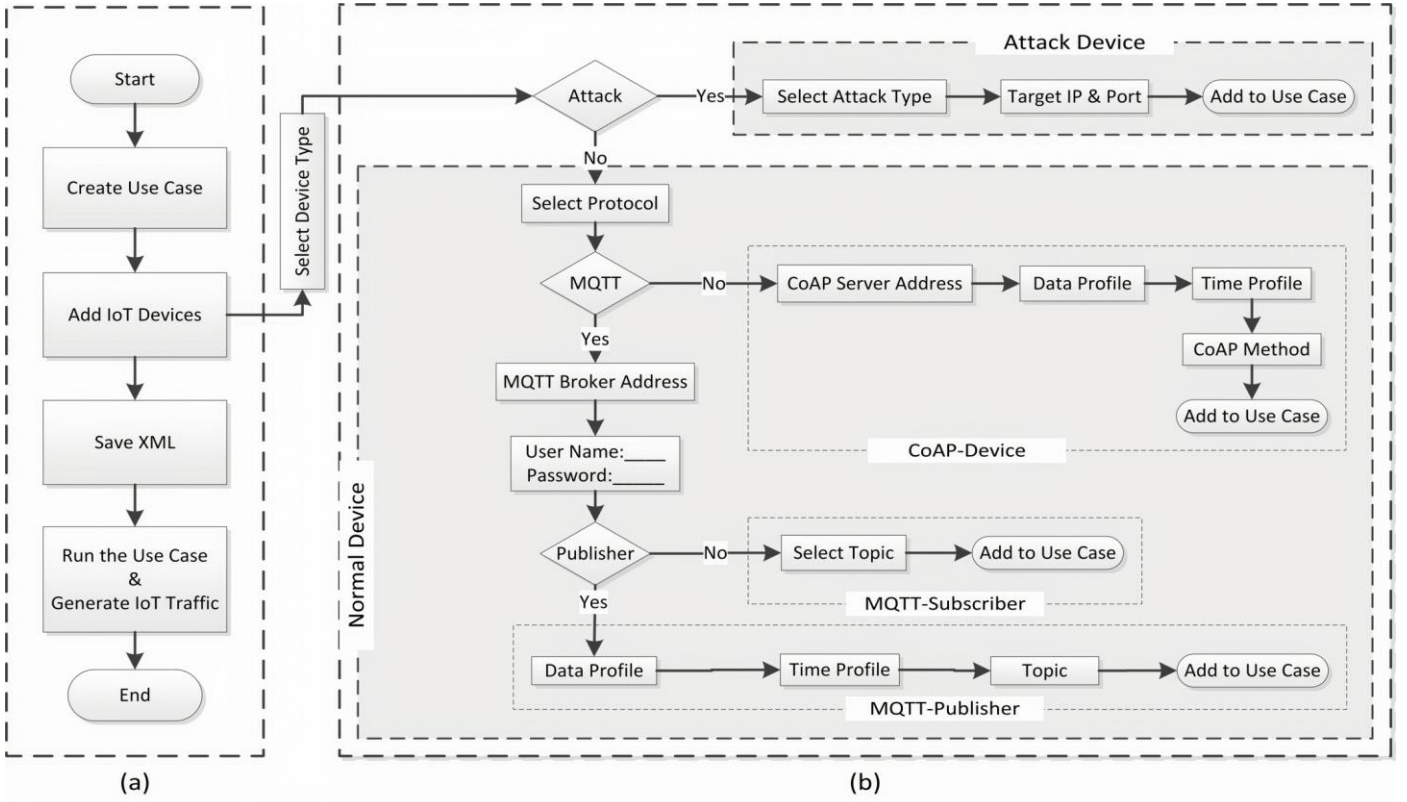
Start

Create Use Case

Add IoT Devices

Save XML

Run the Use Case & Generate IoT Traffic

End

(a)

Select Device Type

Attack

Yes

Attack Device

Select Attack Type

Target IP & Port

Add to Use Case

No

Normal Device

Select Protocol

MQTT

No

CoAP Server Address

Data Profile

Time Profile

CoAP Method

Add to Use Case

CoAP-Device

Yes

MQTT Broker Address

User Name:____
Password:_____

Publisher

No

Select Topic

Add to Use Case

MQTT-Subscriber

Yes

Data Profile

Time Profile

Topic

Add to Use Case

MQTT-Publisher

(b)